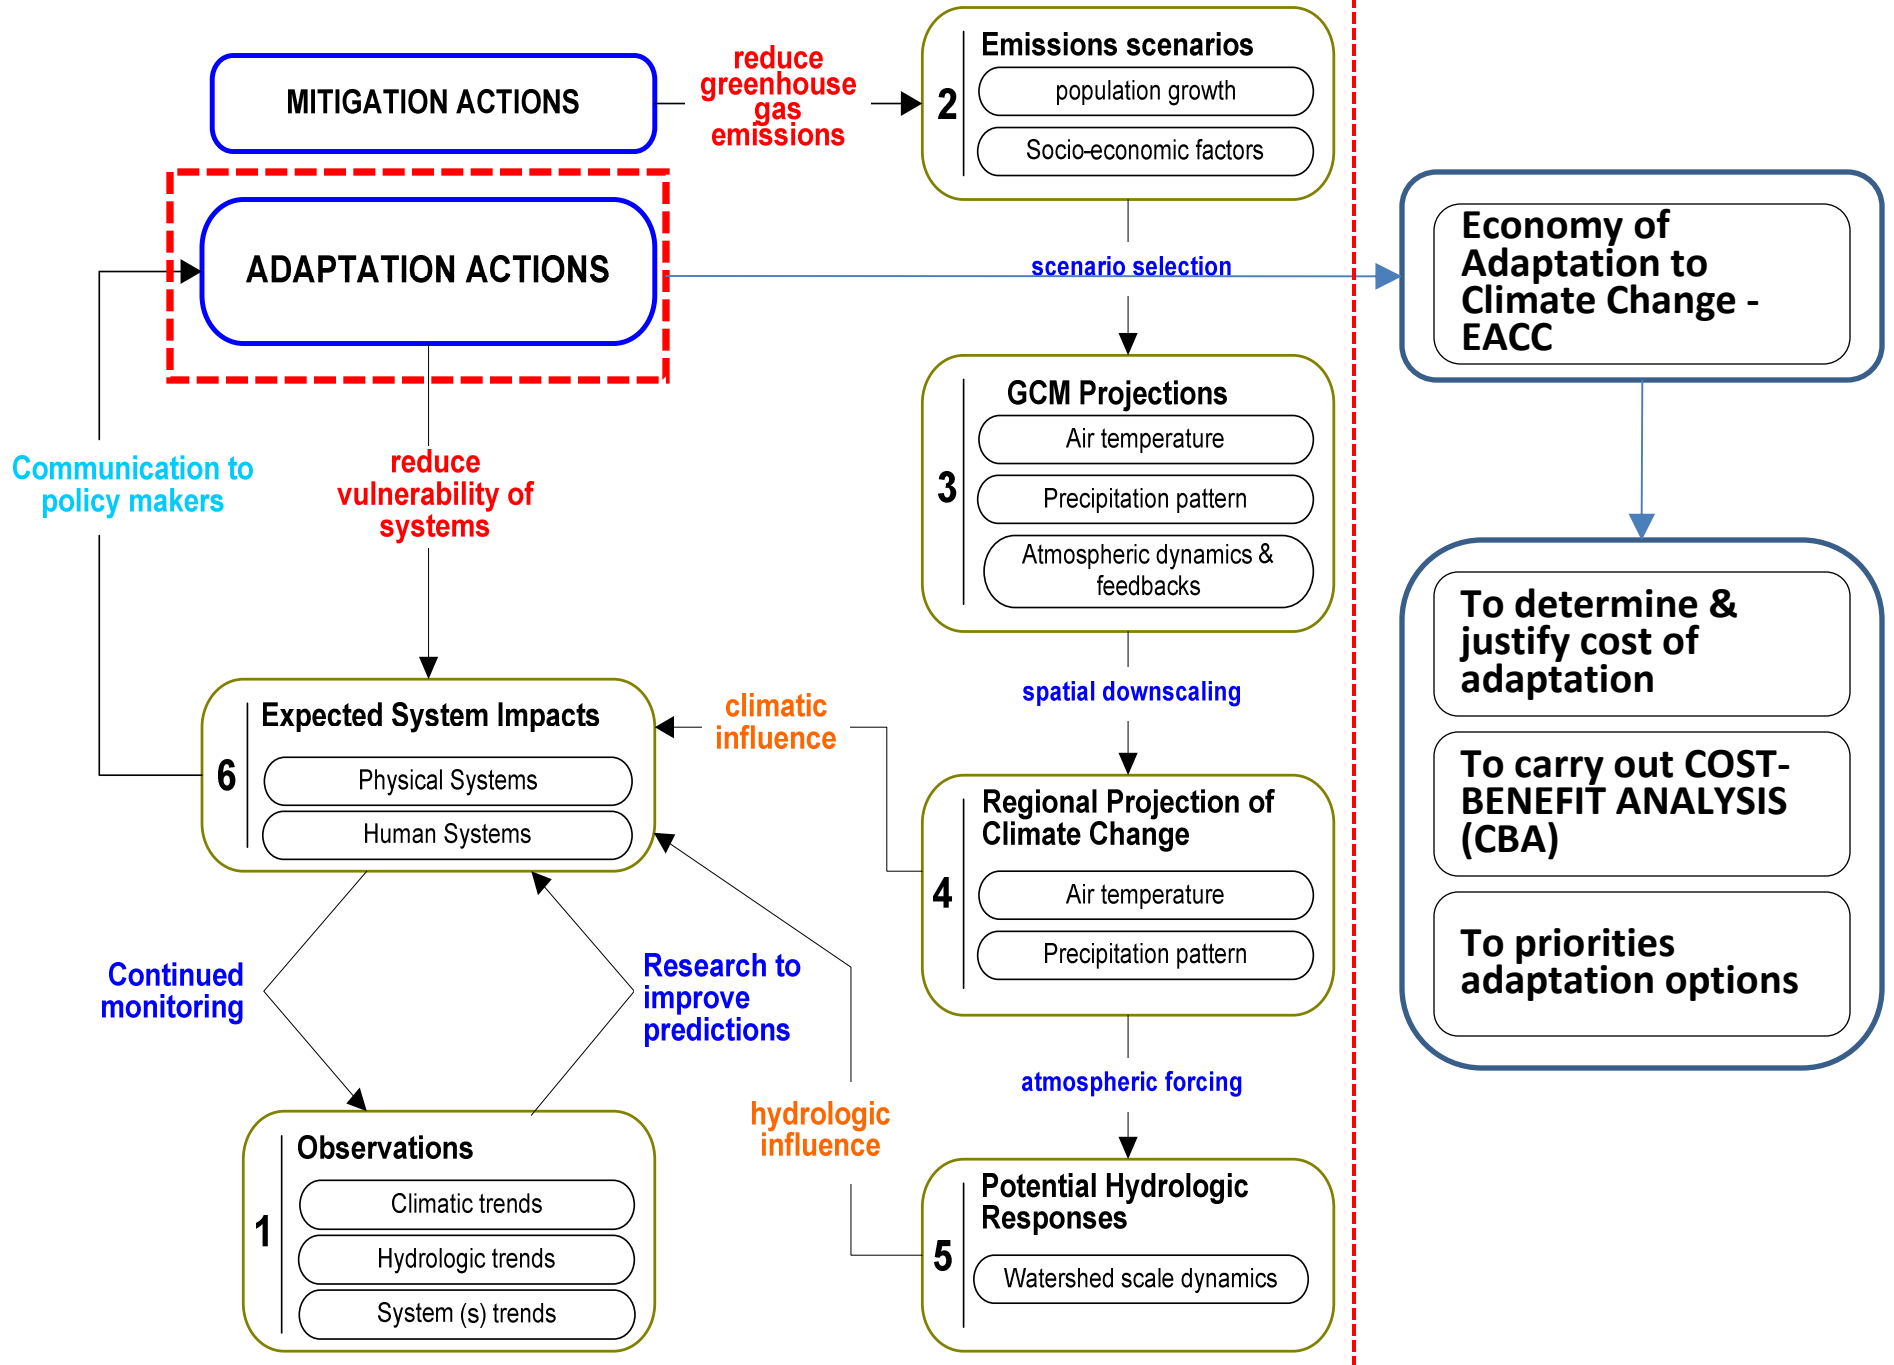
MITIGATION ACTIONS

reduce greenhouse gas emissions

2 Emissions scenarios

population growth

Socio-economic factors

ADAPTATION ACTIONS

scenario selection

Economy of Adaptation to Climate Change - EACC

3 GCM Projections

Air temperature

Precipitation pattern

Atmospheric dynamics & feedbacks

Communication to policy makers

reduce vulnerability of systems

To determine & justify cost of adaptation

spatial downscaling

6 Expected System Impacts

Physical Systems

Human Systems

climatic influence

4 Regional Projection of Climate Change

Air temperature

Precipitation pattern

To carry out COST-BENEFIT ANALYSIS (CBA)

To priorities adaptation options

Continued monitoring

Research to improve predictions

atmospheric forcing

hydrologic influence

1 Observations

Climatic trends

Hydrologic trends

System (s) trends

5 Potential Hydrologic Responses

Watershed scale dynamics